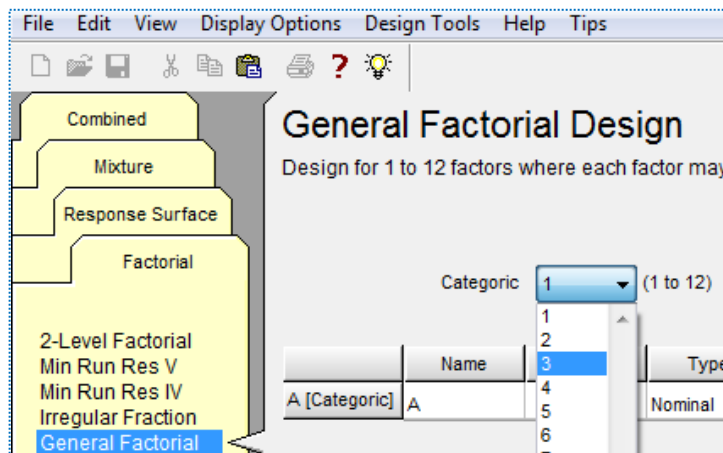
File Edit View Display Options Design Tools Help Tips

Combined
Mixture
Response Surface
Factorial

2-Level Factorial
Min Run Res V
Min Run Res IV
Irregular Fraction
General Factorial

General Factorial Design

Design for 1 to 12 factors where each factor may

Categoric 1 (1 to 12)

1
2
3
4
5
6

| | Name | | Type |
|---|---|---|---|
| A [Categoric] | A | | Nominal |